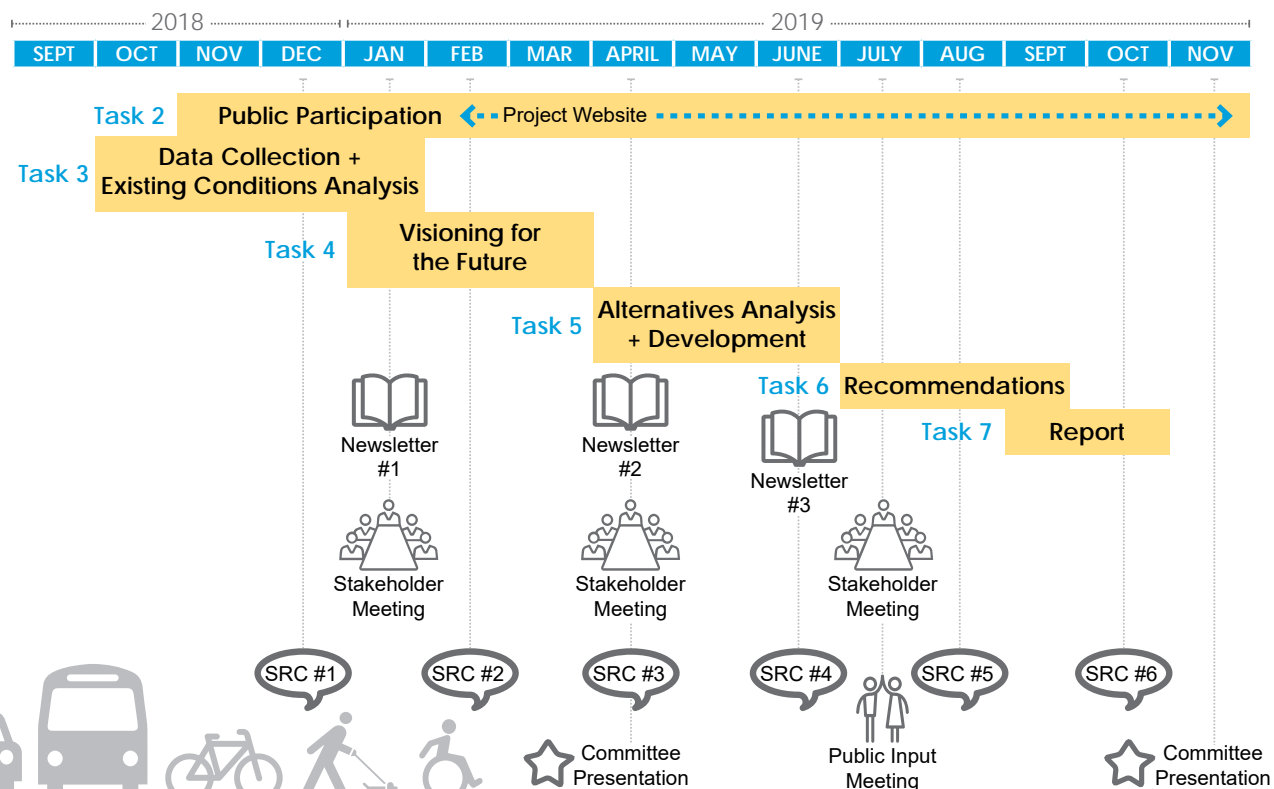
2018 2019

| SEPT | OCT | NOV | DEC | JAN | FEB | MAR | APRIL | MAY | JUNE | JULY | AUG | SEPT | OCT | NOV |
|---|---|---|---|---|---|---|---|---|---|---|---|---|---|---|

Task 2 Public Participation Project Website

Task 3 Data Collection + Existing Conditions Analysis

Task 4 Visioning for the Future

Task 5 Alternatives Analysis + Development

Task 6 Recommendations

Task 7 Report

Newsletter #1

Newsletter #2

Newsletter #3

Stakeholder Meeting

Stakeholder Meeting

Stakeholder Meeting

SRC #1

SRC #2

SRC #3

SRC #4

SRC #5

SRC #6

Committee Presentation

Public Input Meeting

Committee Presentation